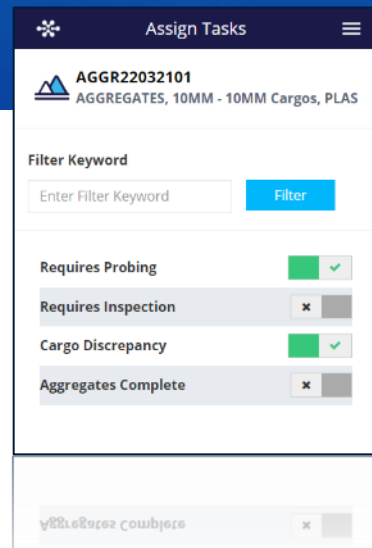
Assign Tasks

AGGR22032101
AGGREGATES, 10MM - 10MM Cargos, PLAS

Filter Keyword

Enter Filter Keyword

Filter

Requires Probing ✔

Requires Inspection ✖

Cargo Discrepancy ✔

Aggregates Complete ✖

Aggregates Complete ✖